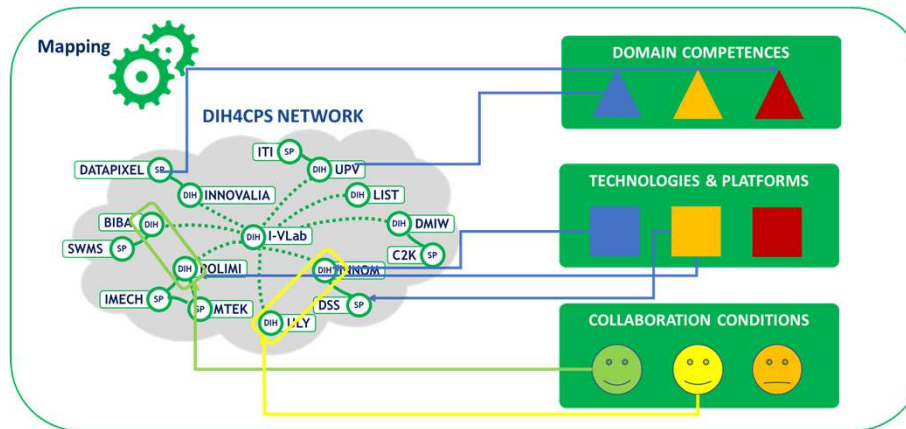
Mapping

DIH4CPS NETWORK

DOMAIN COMPETENCES

TECHNOLOGIES & PLATFORMS

COLLABORATION CONDITIONS

ITI SP
DIH UPV
DATAPIXEL SP
DIH INNOVALIA
DIH LIST
DIH DMIW
BIBA DIH
DIH I-VLab
C2K SP
SWMS SP
DIH POLIMI
DIH INNOM
IMECH SP
SP MTEK
DSS SP
DIH ULY